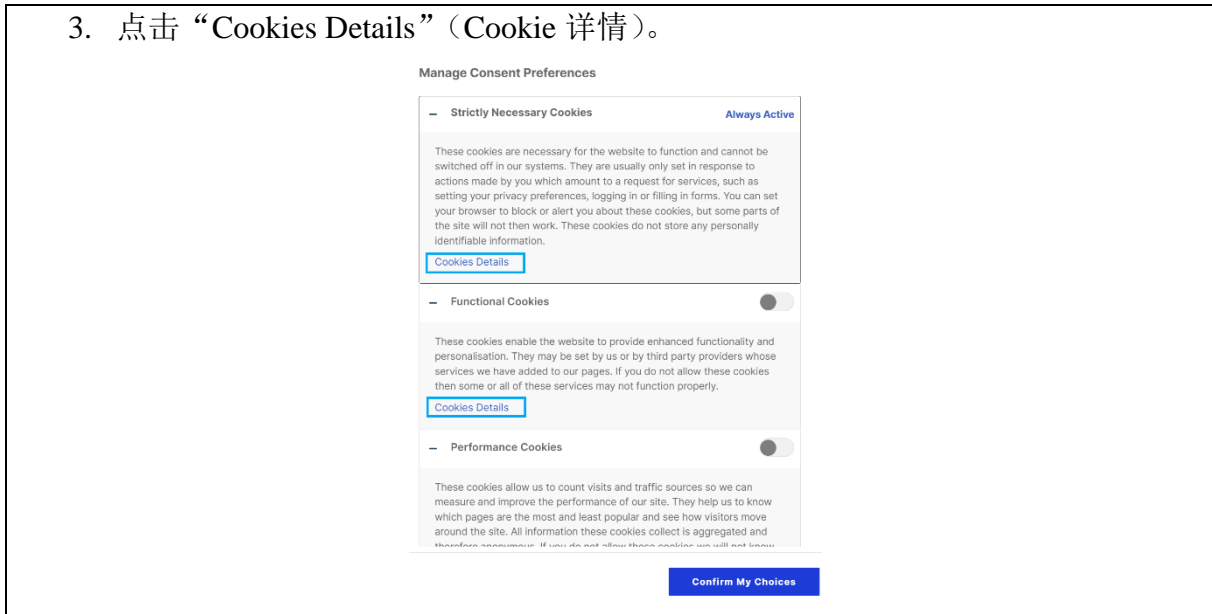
3. 点击“Cookies Details”（Cookie 详情）。

Manage Consent Preferences

– Strictly Necessary Cookies

Always Active

These cookies are necessary for the website to function and cannot be switched off in our systems. They are usually only set in response to actions made by you which amount to a request for services, such as setting your privacy preferences, logging in or filling in forms. You can set your browser to block or alert you about these cookies, but some parts of the site will not then work. These cookies do not store any personally identifiable information.

Cookies Details

– Functional Cookies

These cookies enable the website to provide enhanced functionality and personalisation. They may be set by us or by third party providers whose services we have added to our pages. If you do not allow these cookies then some or all of these services may not function properly.

Cookies Details

– Performance Cookies

These cookies allow us to count visits and traffic sources so we can measure and improve the performance of our site. They help us to know which pages are the most and least popular and see how visitors move around the site. All information these cookies collect is aggregated and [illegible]

Confirm My Choices